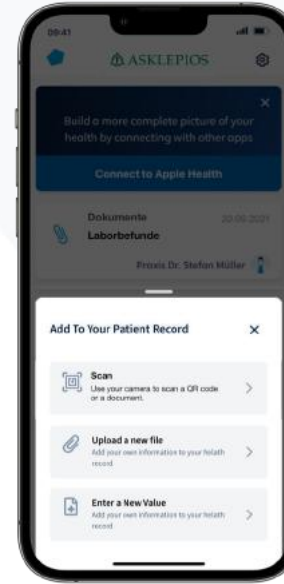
09:41

ASKLEPIOS

Build a more complete picture of your health by connecting with other apps

×

Connect to Apple Health

Dokumente

20.08.2021

Laborbefunde

Praxis Dr. Stefan Müller

Add To Your Patient Record

×

Scan

Use your camera to scan a QR code or a document.

Upload a new file

Add your own information to your helath record

Enter a New Value

Add your own information to your helath record